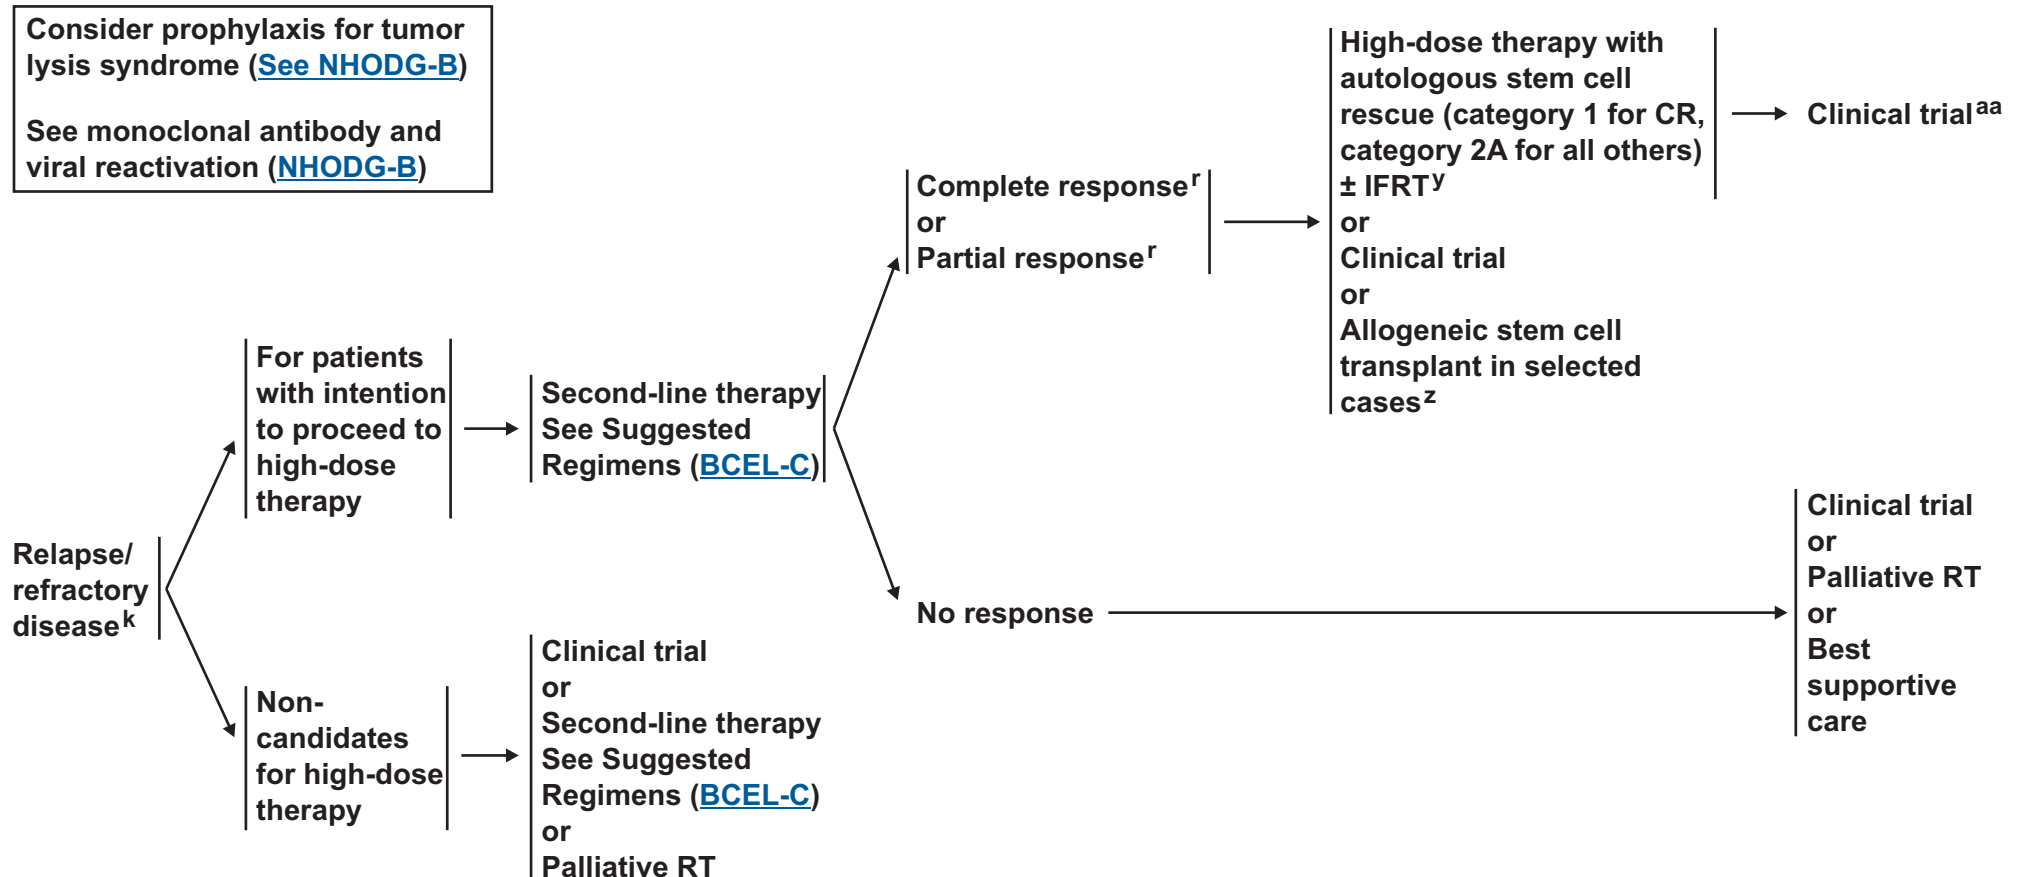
Consider prophylaxis for tumor lysis syndrome (See NHODG-B)

See monoclonal antibody and viral reactivation (NHODG-B)

Relapse/ refractory disease$^{k}$

For patients with intention to proceed to high-dose therapy

Second-line therapy See Suggested Regimens (BCEL-C)

Complete response$^{r}$ or Partial response$^{r}$

High-dose therapy with autologous stem cell rescue (category 1 for CR, category 2A for all others) ± IFRT$^{y}$ or Clinical trial or Allogeneic stem cell transplant in selected cases$^{z}$

Clinical trial$^{aa}$

No response

Clinical trial or Palliative RT or Best supportive care

Non-candidates for high-dose therapy

Clinical trial or Second-line therapy See Suggested Regimens (BCEL-C) or Palliative RT